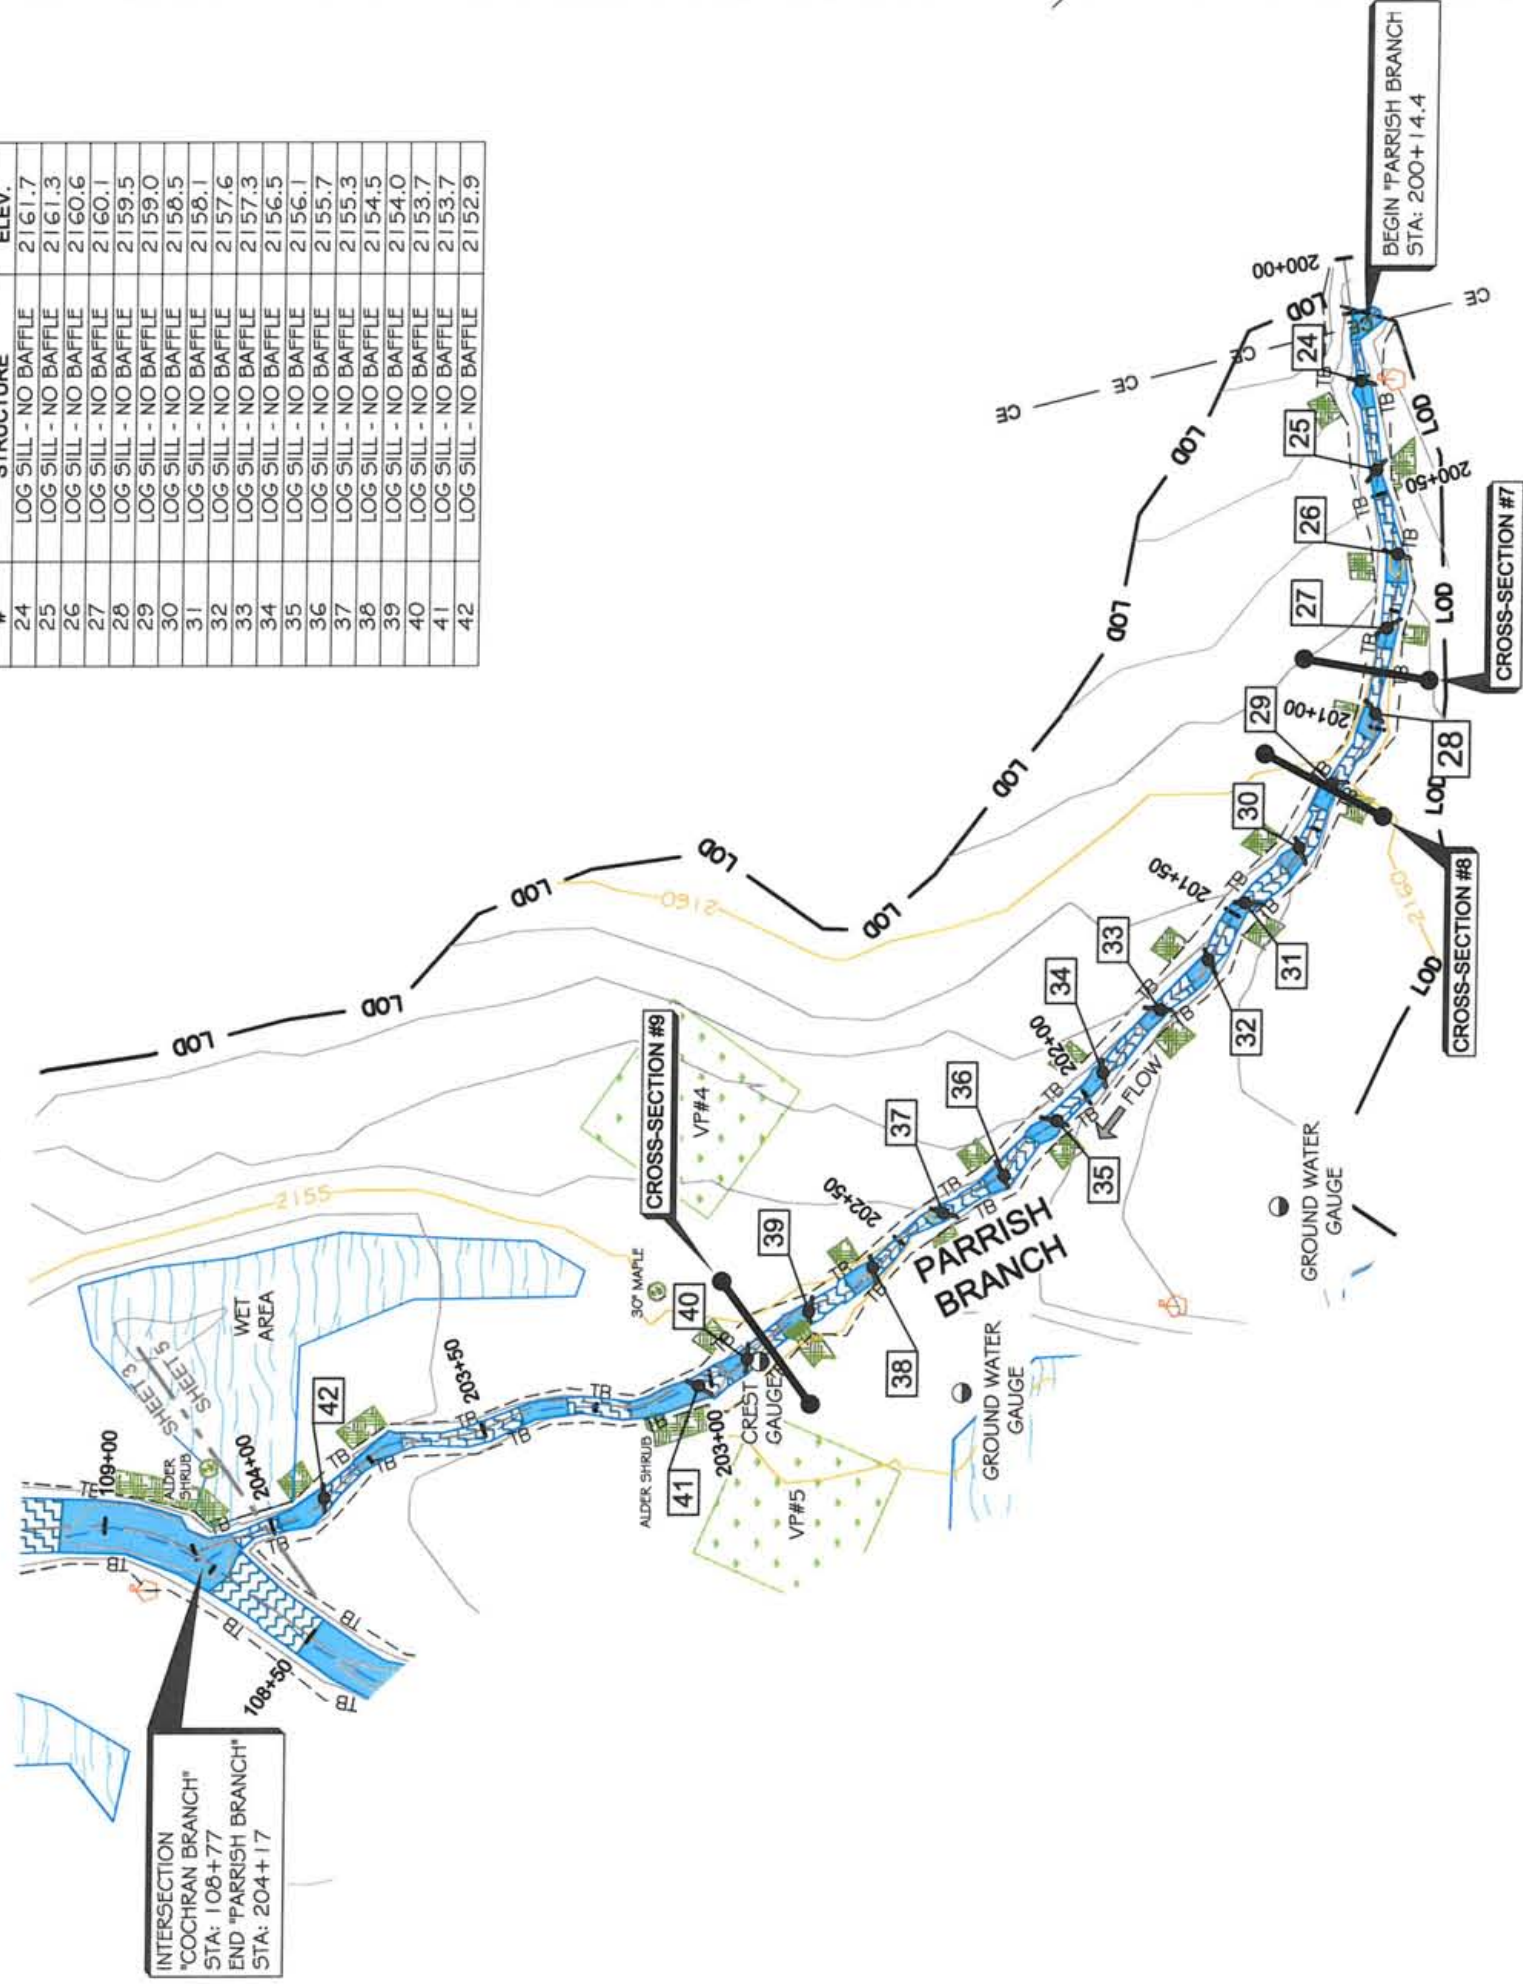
| # | STRUCTURE | ELEV. |
|---|---|---|
| 24 | LOG SILL - NO BAFFLE | 2161.7 |
| 25 | LOG SILL - NO BAFFLE | 2161.3 |
| 26 | LOG SILL - NO BAFFLE | 2160.6 |
| 27 | LOG SILL - NO BAFFLE | 2160.1 |
| 28 | LOG SILL - NO BAFFLE | 2159.5 |
| 29 | LOG SILL - NO BAFFLE | 2159.0 |
| 30 | LOG SILL - NO BAFFLE | 2158.5 |
| 31 | LOG SILL - NO BAFFLE | 2158.1 |
| 32 | LOG SILL - NO BAFFLE | 2157.6 |
| 33 | LOG SILL - NO BAFFLE | 2157.3 |
| 34 | LOG SILL - NO BAFFLE | 2156.5 |
| 35 | LOG SILL - NO BAFFLE | 2156.1 |
| 36 | LOG SILL - NO BAFFLE | 2155.7 |
| 37 | LOG SILL - NO BAFFLE | 2155.3 |
| 38 | LOG SILL - NO BAFFLE | 2154.5 |
| 39 | LOG SILL - NO BAFFLE | 2154.0 |
| 40 | LOG SILL - NO BAFFLE | 2153.7 |
| 41 | LOG SILL - NO BAFFLE | 2153.7 |
| 42 | LOG SILL - NO BAFFLE | 2152.9 |

BEGIN "PARRISH BRANCH"
STA: 200+14.4

200+00
CE
CE
CE
CE
LOD
LOD
LOD
LOD
LOD
LOD
LOD
LOD
LOD
LOD
LOD
LOD
24
25
26
27
28
29
30
31
32
33
34
35
36
37
38
39
40
41
42
TB
200+50
201+00
201+50
202+00
202+50
203+00
203+50
204+00
CROSS-SECTION #7
CROSS-SECTION #8
CROSS-SECTION #9
2160
2160
2155
FLOW
PARRISH BRANCH
GROUND WATER GAUGE
GROUND WATER GAUGE
CREST GAUGE
VP#4
VP#5
30" MAPLE
WET AREA
ALDER SHRUB
ALDER SHRUB
SHEET 3
SHEET 5
109+00
108+50

INTERSECTION
"COCHRAN BRANCH"
STA: 108+77
END "PARRISH BRANCH"
STA: 204+17